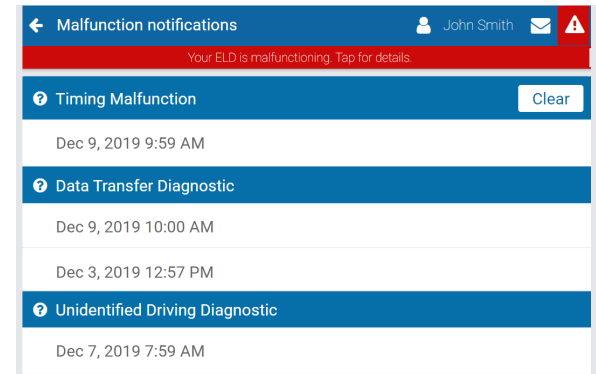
Malfunction notifications

John Smith

Your ELD is malfunctioning. Tap for details.

Timing Malfunction

Clear

Dec 9, 2019 9:59 AM

Data Transfer Diagnostic

Dec 9, 2019 10:00 AM

Dec 3, 2019 12:57 PM

Unidentified Driving Diagnostic

Dec 7, 2019 7:59 AM